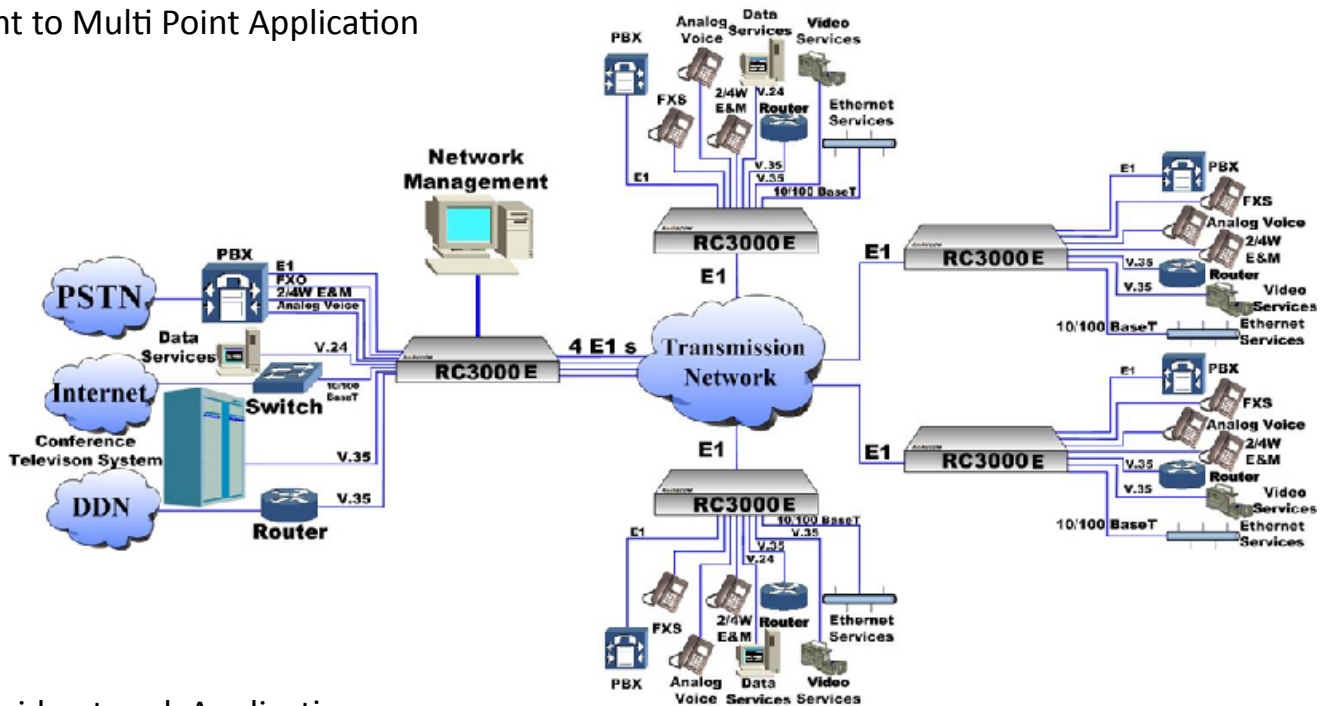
nt to Multi Point Application

PBX
Analog Voice
Data Services
Video Services
FXS
2/4W E&M
V.24
Router
Ethernet Services
E1
V.35
V.35
10/100 BaseT
RC3000E
E1

Network Management

PSTN
PBX
E1
FXO
2/4W E&M
Analog Voice
Data Services
V.24
Internet
Switch
10/100 BaseT
Conference Televison System
V.35
DDN
Router
V.35
RC3000E
4 E1 s
Transmission Network

E1
RC3000E
E1
PBX
FXS
Analog Voice
2/4W E&M
V.35
Router
V.35
Video Services
10/100 BaseT
Ethernet Services

E1
PBX
FXS
Analog Voice
2/4W E&M
E1
RC3000E
V.35
Router
V.35
Video Services
10/100 BaseT
Ethernet Services

E1
RC3000E
10/100 BaseT
V.35
E1
V.35
V.24
FXS
2/4W E&M
Router
Ethernet Services
PBX
Analog Voice
Data Services
Video Services

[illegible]